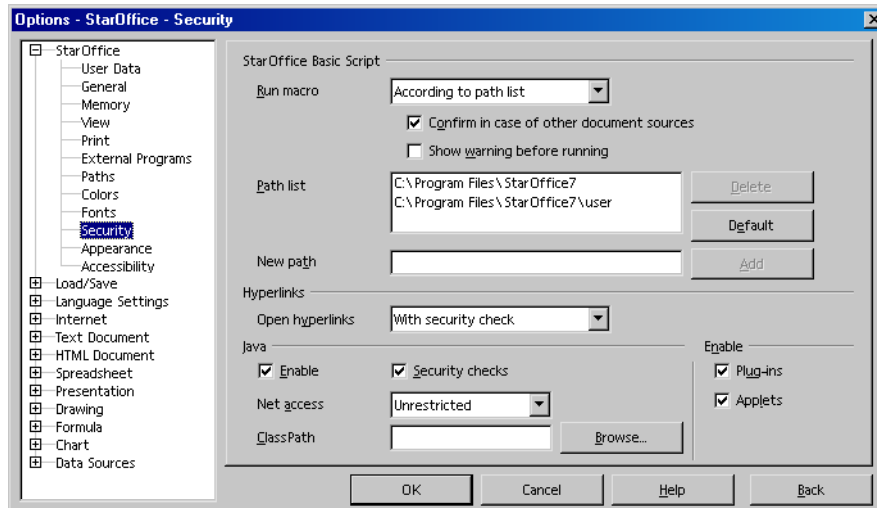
Options - StarOffice - Security

StarOffice
User Data
General
Memory
View
Print
External Programs
Paths
Colors
Fonts
Security
Appearance
Accessibility
Load/Save
Language Settings
Internet
Text Document
HTML Document
Spreadsheet
Presentation
Drawing
Formula
Chart
Data Sources

StarOffice Basic Script
Run macro
According to path list
Confirm in case of other document sources
Show warning before running
Path list
C:\Program Files\StarOffice7
C:\Program Files\StarOffice7\user
Delete
Default
New path
Add
Hyperlinks
Open hyperlinks
With security check
Java
Enable
Security checks
Net access
Unrestricted
ClassPath
Browse...
Enable
Plug-ins
Applets

OK
Cancel
Help
Back